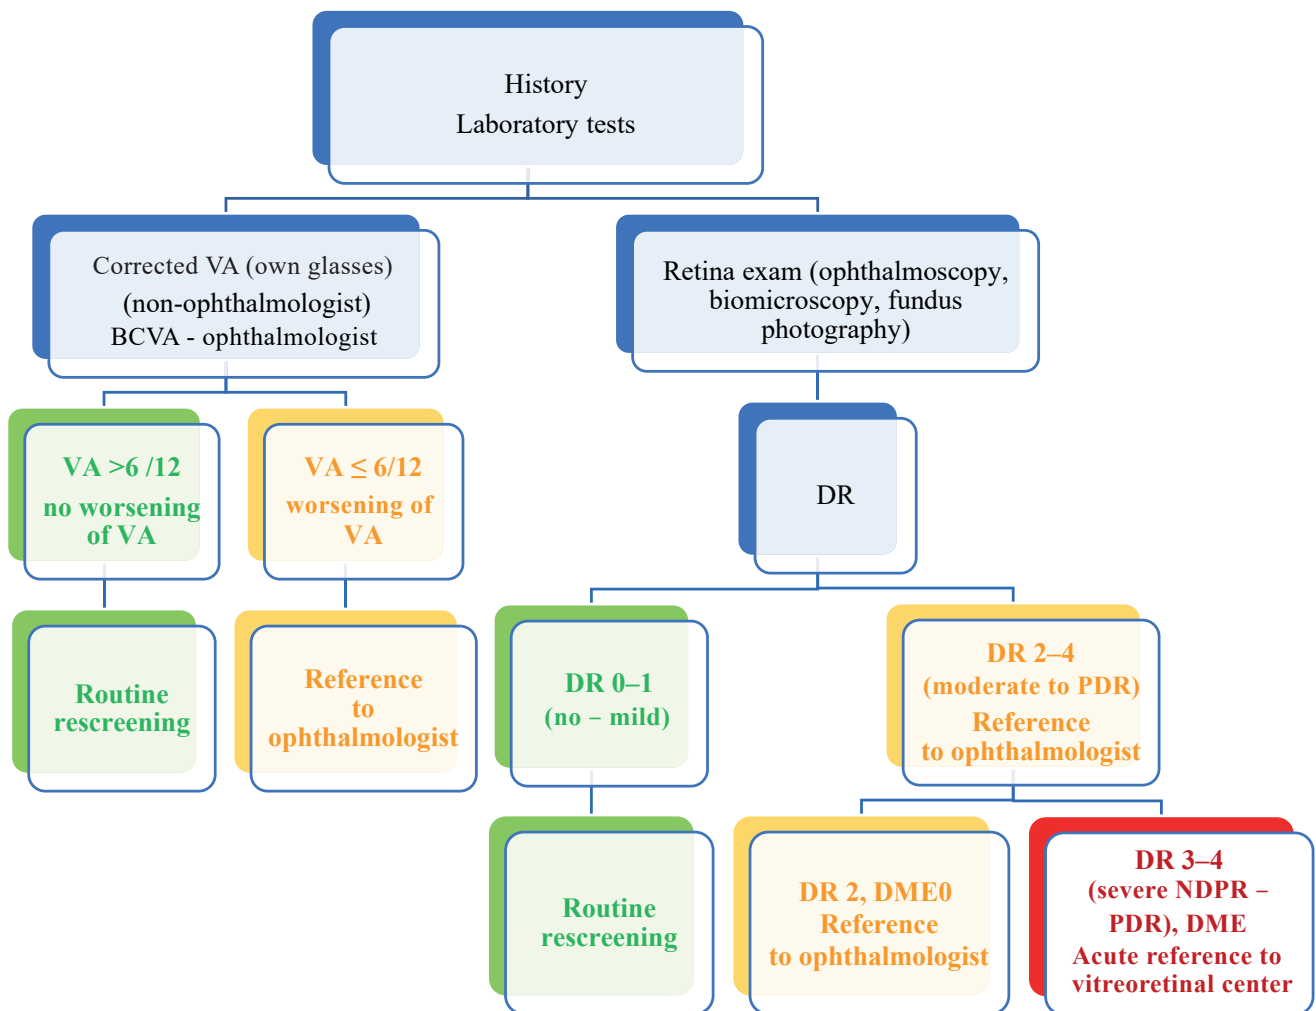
History
Laboratory tests

Corrected VA (own glasses) (non-ophthalmologist) BCVA - ophthalmologist

Retina exam (ophthalmoscopy, biomicroscopy, fundus photography)

VA >6 /12
no worsening of VA

VA $\leq$ 6/12
worsening of VA

DR

Routine rescreening

Reference to ophthalmologist

DR 0–1
(no – mild)

DR 2–4
(moderate to PDR)
Reference to ophthalmologist

Routine rescreening

DR 2, DME0
Reference to ophthalmologist

DR 3–4
(severe NDPR – PDR), DME
Acute reference to vitreoretinal center